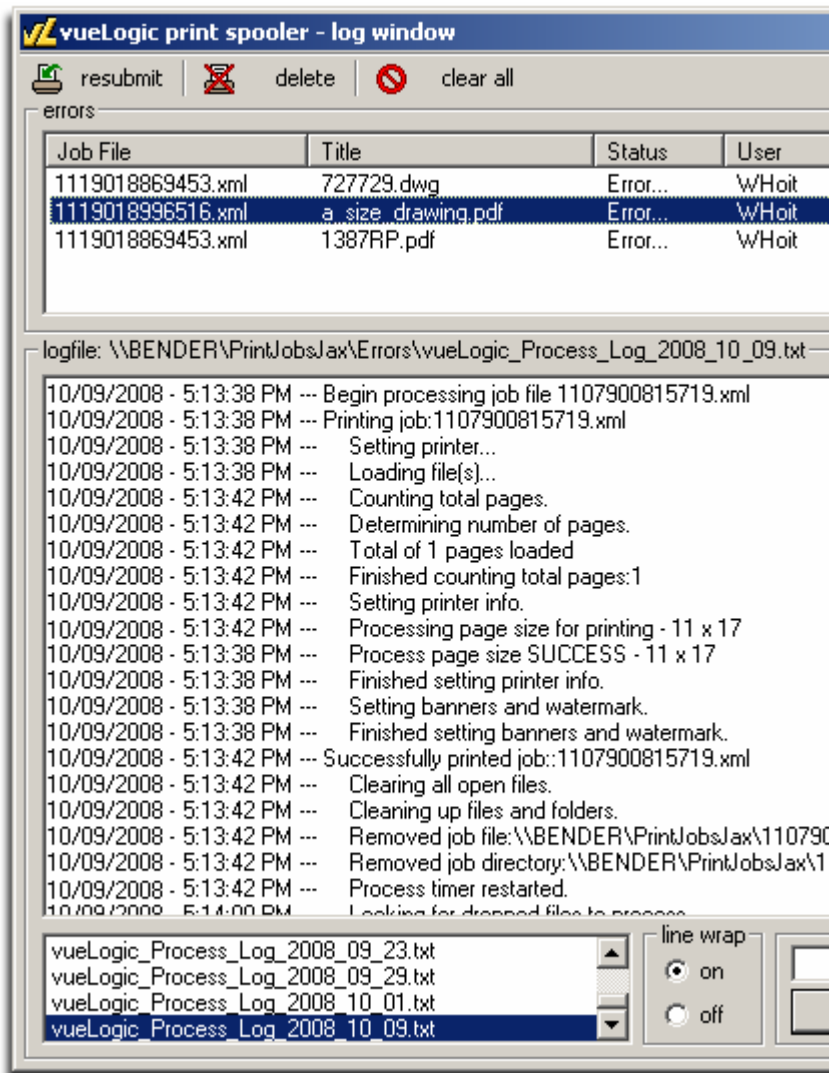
vueLogic print spooler - log window

resubmit delete clear all

errors

| Job File | Title | Status | User |
|---|---|---|---|
| 1119018869453.xml | 727729.dwg | Error... | WHoit |
| 1119018996516.xml | a_size_drawing.pdf | Error... | WHoit |
| 1119018869453.xml | 1387RP.pdf | Error... | WHoit |

logfile: \\BENDER\PrintJobsJax\Errors\vueLogic_Process_Log_2008_10_09.txt

10/09/2008 - 5:13:38 PM --- Begin processing job file 1107900815719.xml
10/09/2008 - 5:13:38 PM --- Printing job:1107900815719.xml
10/09/2008 - 5:13:38 PM --- Setting printer...
10/09/2008 - 5:13:38 PM --- Loading file(s)...
10/09/2008 - 5:13:42 PM --- Counting total pages.
10/09/2008 - 5:13:42 PM --- Determining number of pages.
10/09/2008 - 5:13:42 PM --- Total of 1 pages loaded
10/09/2008 - 5:13:42 PM --- Finished counting total pages:1
10/09/2008 - 5:13:42 PM --- Setting printer info.
10/09/2008 - 5:13:42 PM --- Processing page size for printing - 11 x 17
10/09/2008 - 5:13:38 PM --- Process page size SUCCESS - 11 x 17
10/09/2008 - 5:13:38 PM --- Finished setting printer info.
10/09/2008 - 5:13:38 PM --- Setting banners and watermark.
10/09/2008 - 5:13:38 PM --- Finished setting banners and watermark.
10/09/2008 - 5:13:42 PM --- Successfully printed job::1107900815719.xml
10/09/2008 - 5:13:42 PM --- Clearing all open files.
10/09/2008 - 5:13:42 PM --- Cleaning up files and folders.
10/09/2008 - 5:13:42 PM --- Removed job file:\\BENDER\PrintJobsJax\11079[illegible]
10/09/2008 - 5:13:42 PM --- Removed job directory:\\BENDER\PrintJobsJax\1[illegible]
10/09/2008 - 5:13:42 PM --- Process timer restarted.
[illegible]

vueLogic_Process_Log_2008_09_23.txt
vueLogic_Process_Log_2008_09_29.txt
vueLogic_Process_Log_2008_10_01.txt
vueLogic_Process_Log_2008_10_09.txt

line wrap
on
off